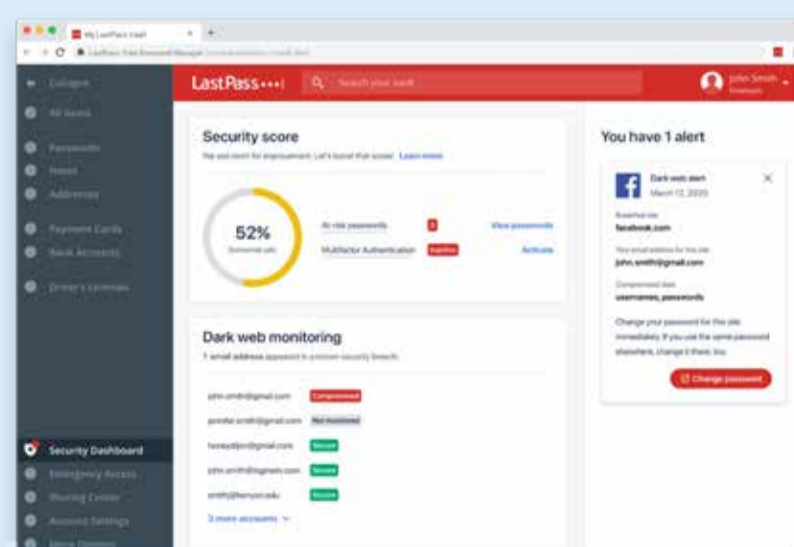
My LastPass Vault

LastPass: Free Password Manager

Collapse

All Items

Passwords

Notes

Addresses

Payment Cards

Bank Accounts

Driver's Licenses

Security Dashboard

Emergency Access

Sharing Center

Account Settings

More Options

LastPass•••|

Search your vault

John Smith

Security score

We see room for improvement. Let's boost that score! Learn more

52%

At-risk passwords

View passwords

Multifactor Authentication

Inactive

Activate

Dark web monitoring

1 email address appeared in a known security breach.

john.smith@gmail.com

Compromised

jennifer.smith@gmail.com

Not monitored

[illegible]@gmail.com

Secure

john.smith@logmein.com

Secure

smith@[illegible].edu

Secure

3 more accounts

You have 1 alert

Dark web alert

March 12, 2020

Breached site

facebook.com

Your email address for this site

john.smith@gmail.com

Compromised data

usernames, passwords

Change your password for this site immediately. If you use the same password elsewhere, change it there, too.

Change password